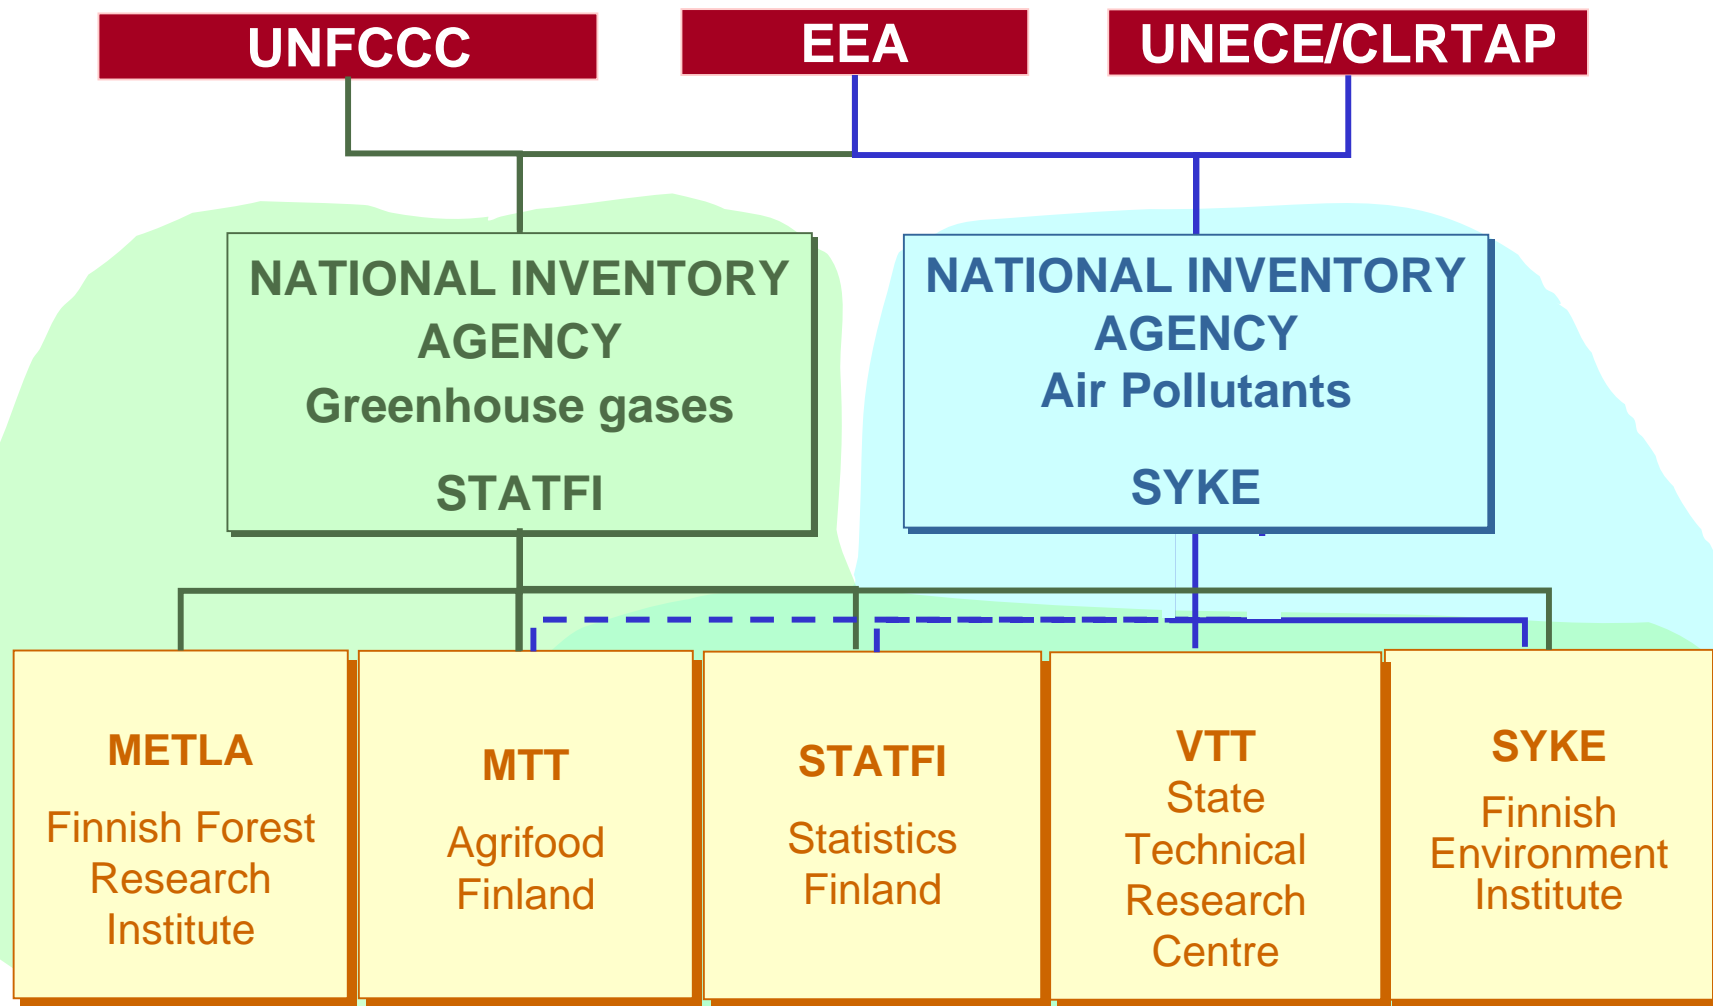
UNFCCC

EEA

UNECE/CLRTAP

NATIONAL INVENTORY AGENCY
Greenhouse gases

STATFI

NATIONAL INVENTORY AGENCY
Air Pollutants

SYKE

METLA

Finnish Forest Research Institute

MTT

Agrifood Finland

STATFI

Statistics Finland

VTT
State Technical Research Centre

SYKE

Finnish Environment Institute